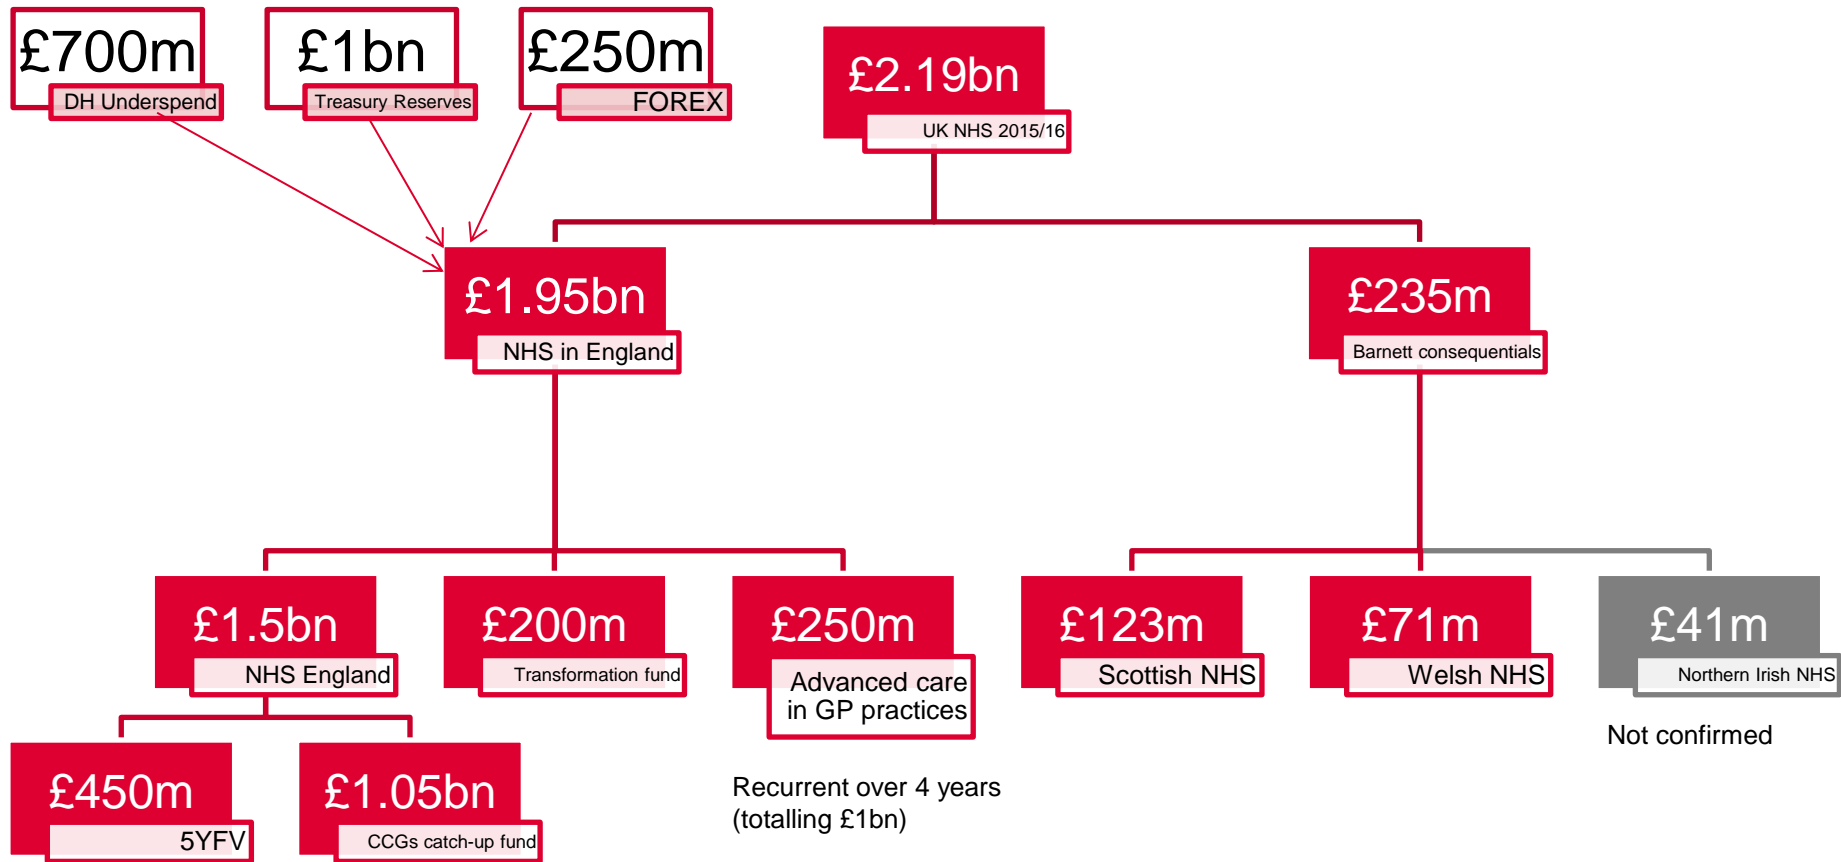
£700m
DH Underspend

£1bn
Treasury Reserves

£250m
FOREX

£2.19bn
UK NHS 2015/16

£1.95bn
NHS in England

£235m
Barnett consequentials

£1.5bn
NHS England

£200m
Transformation fund

£250m
Advanced care in GP practices

£123m
Scottish NHS

£71m
Welsh NHS

£41m
Northern Irish NHS

Not confirmed

£450m
5YFV

£1.05bn
CCGs catch-up fund

Recurrent over 4 years (totalling £1bn)